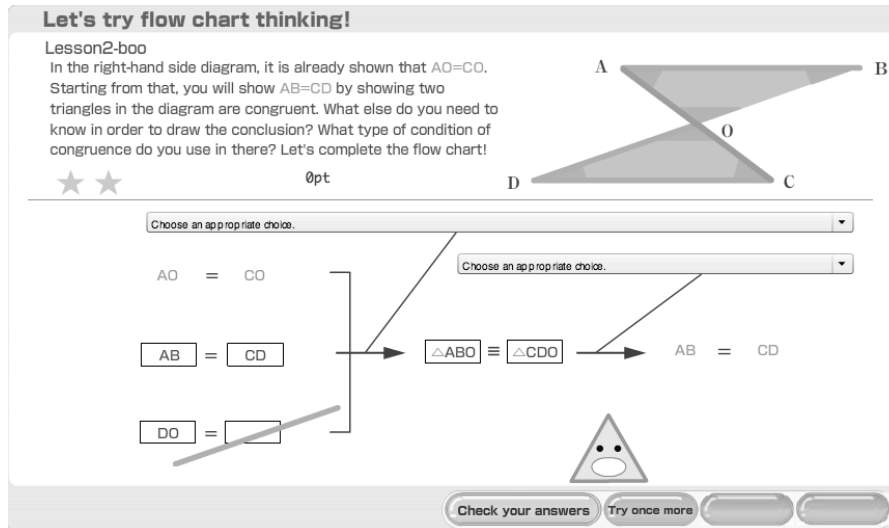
Let's try flow chart thinking!

Lesson2-boo

In the right-hand side diagram, it is already shown that AO=CO. Starting from that, you will show AB=CD by showing two triangles in the diagram are congruent. What else do you need to know in order to draw the conclusion? What type of condition of congruence do you use in there? Let's complete the flow chart!

0pt

A B O D C

Choose an appropriate choice.

Choose an appropriate choice.

AO = CO

AB = CD

DO =

$\triangle ABO \equiv \triangle CDO$

AB = CD

Check your answers

Try once more